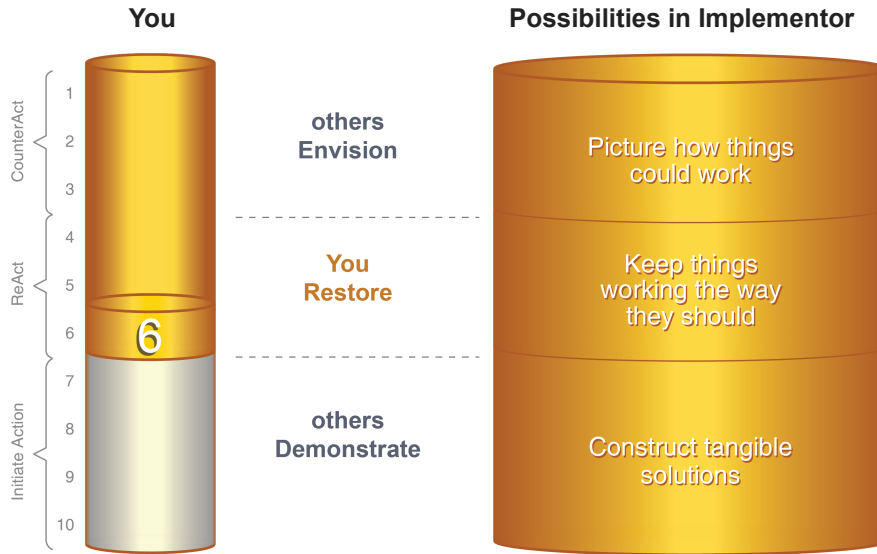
You

Possibilities in Implementor

CounterAct

ReAct

Initiate Action

1
2
3
4
5
6
7
8
9
10

6

others
Envision

You
Restore

others
Demonstrate

Picture how things could work

Keep things working the way they should

Construct tangible solutions